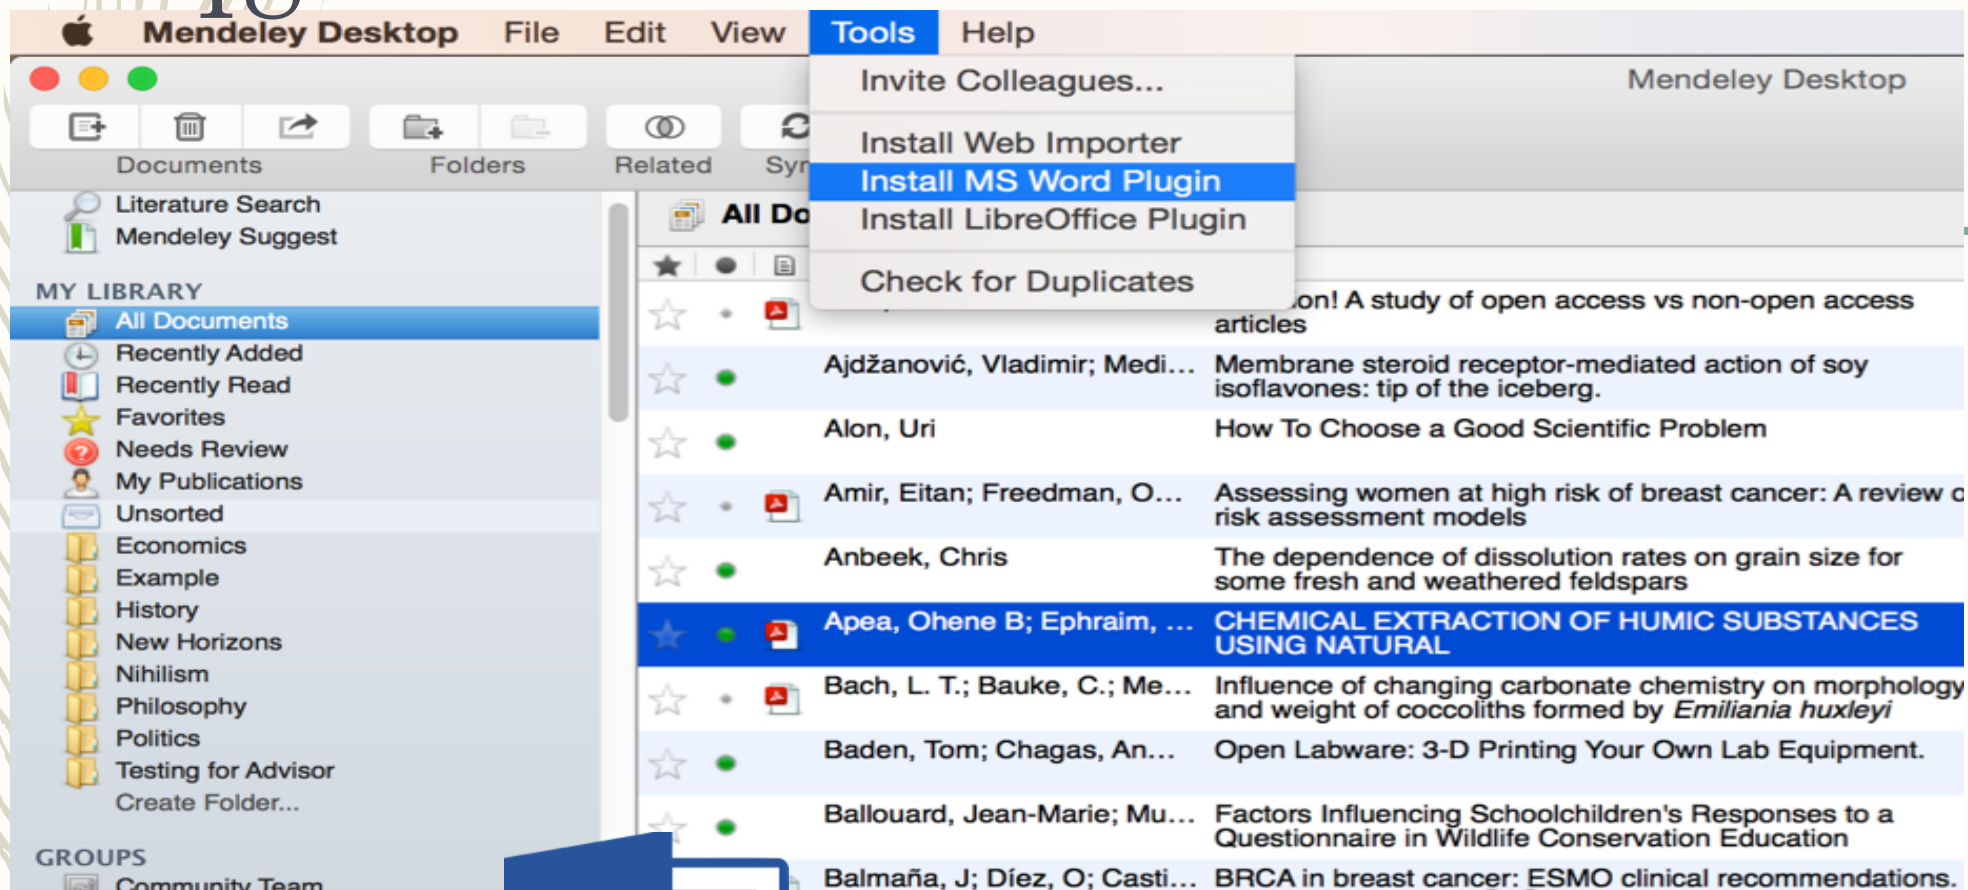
Mendeley Desktop File Edit View Tools Help

Invite Colleagues...
Install Web Importer
Install MS Word Plugin
Install LibreOffice Plugin
Check for Duplicates

Mendeley Desktop

Documents Folders Related Syn

Literature Search
Mendeley Suggest

MY LIBRARY
All Documents
Recently Added
Recently Read
Favorites
Needs Review
My Publications
Unsorted
Economics
Example
History
New Horizons
Nihilism
Philosophy
Politics
Testing for Advisor
Create Folder...

GROUPS
Community Team

All Do

| | | | Authors | Title |
|---|---|---|---|---|
| | | | | ...on! A study of open access vs non-open access articles |
| | | | Ajdžanović, Vladimir; Medi... | Membrane steroid receptor-mediated action of soy isoflavones: tip of the iceberg. |
| | | | Alon, Uri | How To Choose a Good Scientific Problem |
| | | | Amir, Eitan; Freedman, O... | Assessing women at high risk of breast cancer: A review o risk assessment models |
| | | | Anbeek, Chris | The dependence of dissolution rates on grain size for some fresh and weathered feldspars |
| | | | Apea, Ohene B; Ephraim, ... | CHEMICAL EXTRACTION OF HUMIC SUBSTANCES USING NATURAL |
| | | | Bach, L. T.; Bauke, C.; Me... | Influence of changing carbonate chemistry on morphology and weight of coccoliths formed by Emiliania huxleyi |
| | | | Baden, Tom; Chagas, An... | Open Labware: 3-D Printing Your Own Lab Equipment. |
| | | | Ballouard, Jean-Marie; Mu... | Factors Influencing Schoolchildren's Responses to a Questionnaire in Wildlife Conservation Education |
| | | | Balmaña, J; Díez, O; Casti... | BRCA in breast cancer: ESMO clinical recommendations. |